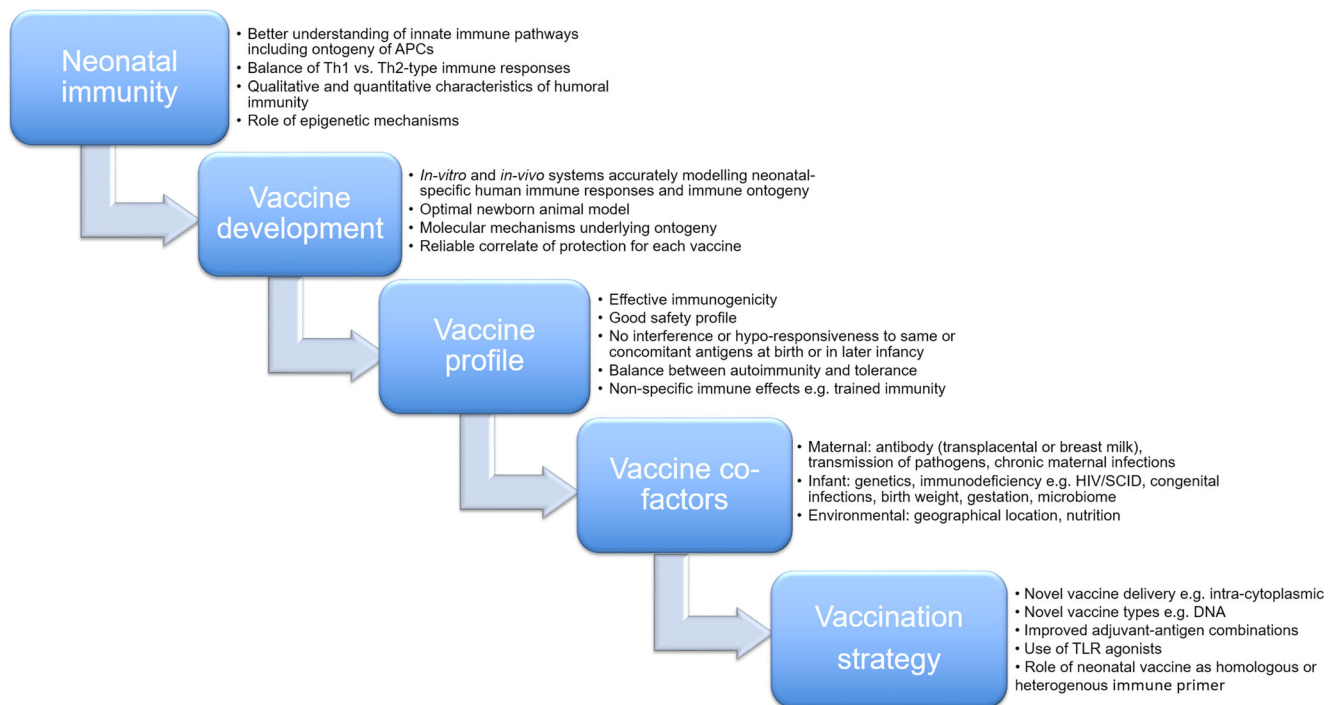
Neonatal immunity

• Better understanding of innate immune pathways including ontogeny of APCs
• Balance of Th1 vs. Th2-type immune responses
• Qualitative and quantitative characteristics of humoral immunity
• Role of epigenetic mechanisms

Vaccine development

• *In-vitro* and *in-vivo* systems accurately modelling neonatal-specific human immune responses and immune ontogeny
• Optimal newborn animal model
• Molecular mechanisms underlying ontogeny
• Reliable correlate of protection for each vaccine

Vaccine profile

• Effective immunogenicity
• Good safety profile
• No interference or hypo-responsiveness to same or concomitant antigens at birth or in later infancy
• Balance between autoimmunity and tolerance
• Non-specific immune effects e.g. trained immunity

Vaccine co-factors

• Maternal: antibody (transplacental or breast milk), transmission of pathogens, chronic maternal infections
• Infant: genetics, immunodeficiency e.g. HIV/SCID, congenital infections, birth weight, gestation, microbiome
• Environmental: geographical location, nutrition

Vaccination strategy

• Novel vaccine delivery e.g. intra-cytoplasmic
• Novel vaccine types e.g. DNA
• Improved adjuvant-antigen combinations
• Use of TLR agonists
• Role of neonatal vaccine as homologous or heterogenous immune primer